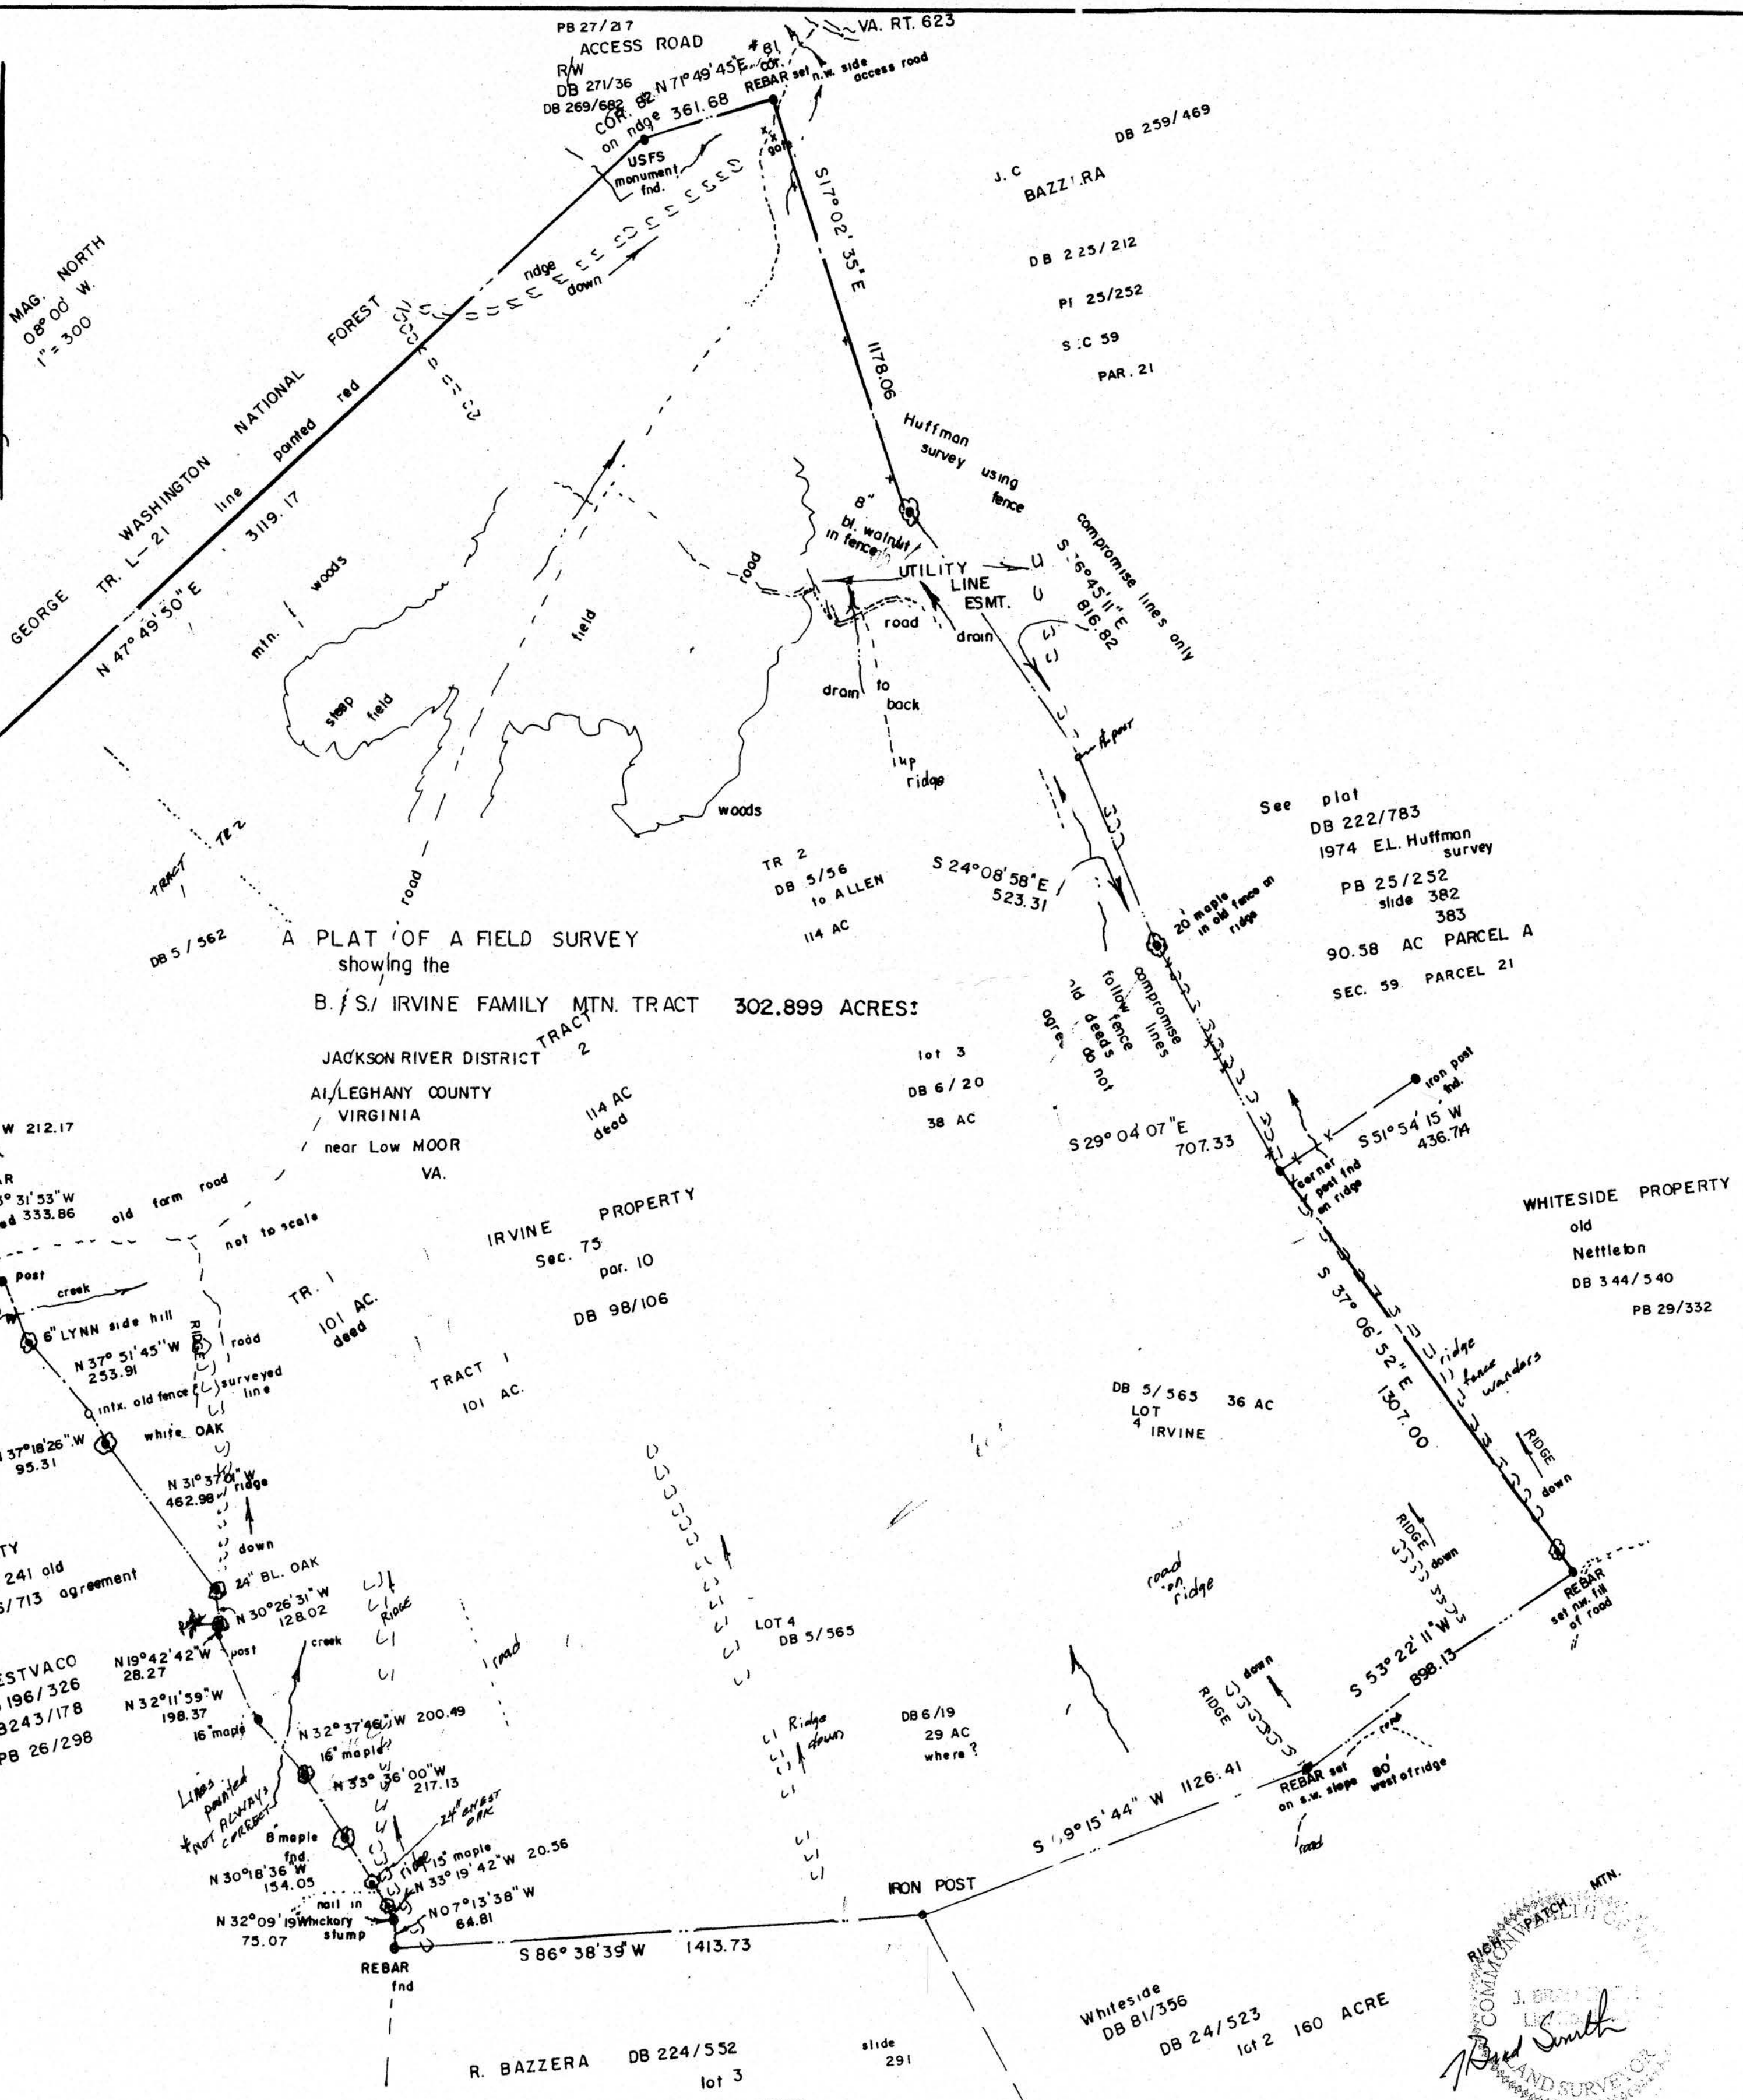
PB 27/217
ACCESS ROAD
R/W
DB 271/36
DB 269/682
VA. RT. 623
#81 COR.
COR. 82 N 71° 49' 45" E
on ridge 361.68
REBAR set n.w. side access road
USFS monument fnd.
gate
DB 259/469
J. C BAZZ'RA
S 17° 02' 35" E
1178.06
DB 225/212
PB 25/252
S C 59
PAR. 21
MAG. NORTH
08° 00' W.
1" = 300
GEORGE WASHINGTON NATIONAL FOREST
TR. L-21 line painted red
3119.17
N 47° 49' 50" E
ridge down
mtn. woods
Huffman survey using fence
8" bl. walnut in fence
UTILITY LINE ESMT.
compromise lines only
S 16° 45' 11" E
816.82
road
drain
field
steep field
road
drain to back
up ridge
woods
See plat
DB 222/783
1974 E.L. Huffman survey
PB 25/252
slide 382
383
90.58 AC PARCEL A
SEC. 59 PARCEL 21
TRACT TR 2
TR 2
DB 5/56
to ALLEN
114 AC
S 24° 08' 58" E
523.31
20" maple in old fence on ridge
DB 5/562
road
A PLAT OF A FIELD SURVEY
showing the
B./S./ IRVINE FAMILY MTN. TRACT 302.899 ACRES±
JACKSON RIVER DISTRICT
TRACT 2
ALLEGHANY COUNTY
VIRGINIA
near Low MOOR
VA.
114 AC deed
compromise lines follow fence old deeds do not agree
lot 3
DB 6/20
38 AC
iron post fnd.
S 51° 54' 15" W
436.74
S 29° 04' 07" E
707.33
corner post fnd on ridge
W 212.17
R
° 31' 53" W
ed 333.86
old farm road
not to scale
post
creek
6" LYNN side hill
N 37° 51' 45" W
253.91
RIDGE
road
surveyed line
intx. old fence
TR. 1
101 AC. deed
IRVINE PROPERTY
Sec. 75
par. 10
DB 98/106
TRACT 1
101 AC.
WHITESIDE PROPERTY
old
Nettleton
DB 344/540
PB 29/332
S 37° 06' 52" E
1307.00
ridge
fence wanders
RIDGE
down
37° 18' 26" W
95.31
white OAK
N 31° 37' 01" W
462.98
ridge
down
DB 5/565 36 AC
LOT 4 IRVINE
TY
241 old
5/713 agreement
24" BL. OAK
N 30° 26' 31" W
128.02
RIDGE
creek
RIDGE
down
road on ridge
REBAR set nw. fill of road
ESTVACO
196/326
3243/178
PB 26/298
N 19° 42' 42" W
28.27
post
N 32° 11' 59" W
198.37
16" maple
road
LOT 4
DB 5/565
S 53° 22' 11" W
898.13
N 32° 37' 46" W 200.49
16" maple
N 33° 36' 00" W
217.13
Lines painted *NOT ALWAYS CORRECT
24" chest oak
Ridge down
DB 6/19
29 AC
where?
RIDGE
down
REBAR set on s.w. slope
80' west of ridge
road
road
S 19° 15' 44" W 1126.41
8" maple fnd.
N 30° 18' 36" W
154.05
ridge
15" maple
N 33° 19' 42" W 20.56
nail in
N 07° 13' 38" W
64.81
N 32° 09' 19" W hickory stump
75.07
IRON POST
REBAR fnd
S 86° 38' 39" W 1413.73
Whiteside
DB 81/356
DB 24/523
lot 2 160 ACRE
R. BAZZERA DB 224/552
lot 3
slide 291
RICH PATCH MTN.
COMMONWEALTH OF
J. BRAD SMITH
LAND SURVEYOR
J Brad Smith